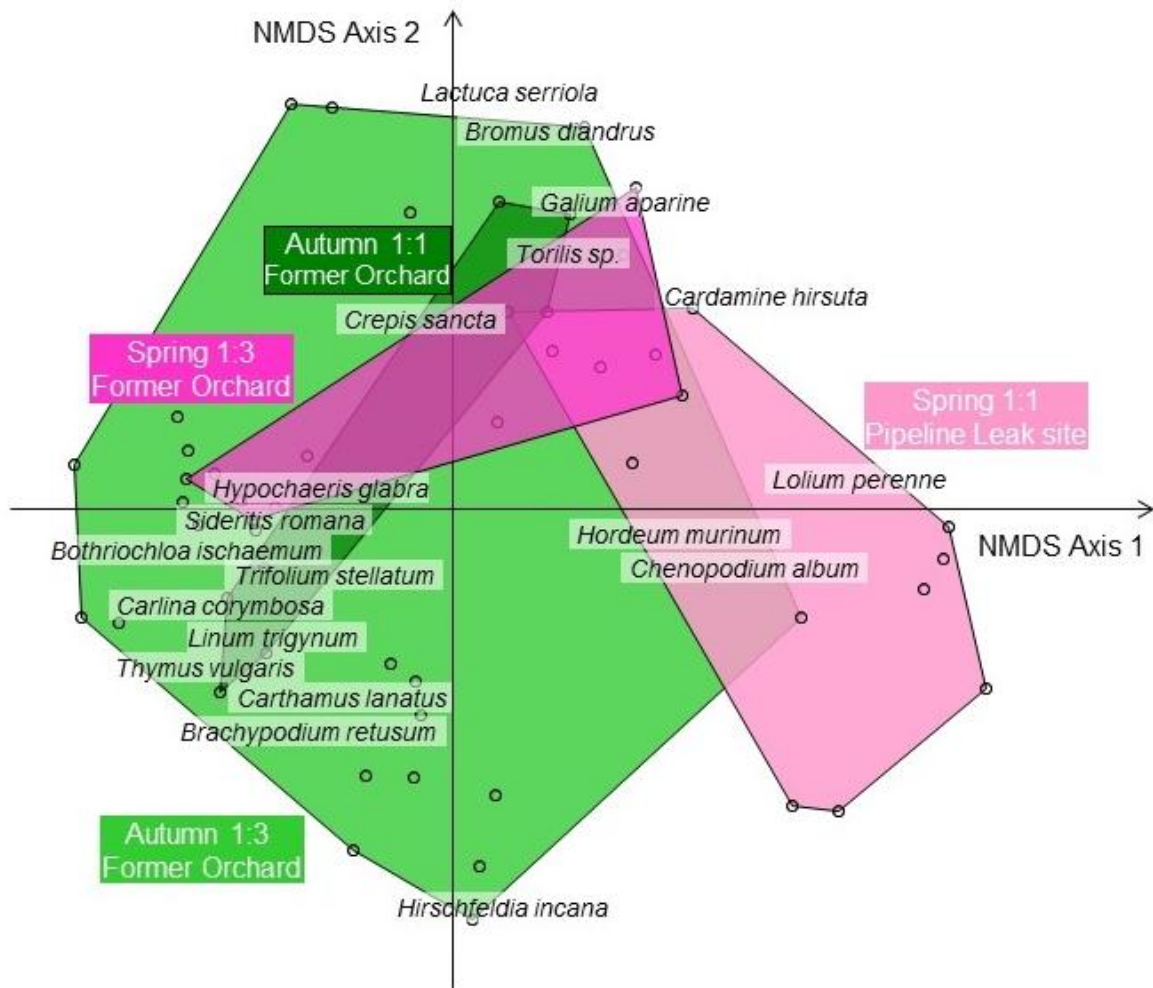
NMDS Axis 2

Lactuca serriola

Bromus diandrus

Galium aparine

Autumn 1:1
Former Orchard

Torilis sp.

Cardamine hirsuta

Crepis sancta

Spring 1:3
Former Orchard

Spring 1:1
Pipeline Leak site

Lolium perenne

Hypochaeris glabra

Sideritis romana

NMDS Axis 1

Hordeum murinum

Bothriochloa ischaemum

Chenopodium album

Trifolium stellatum

Carlina corymbosa

Linum trigynum

Thymus vulgaris

Carthamus lanatus

Brachypodium retusum

Autumn 1:3
Former Orchard

Hirschfeldia incana